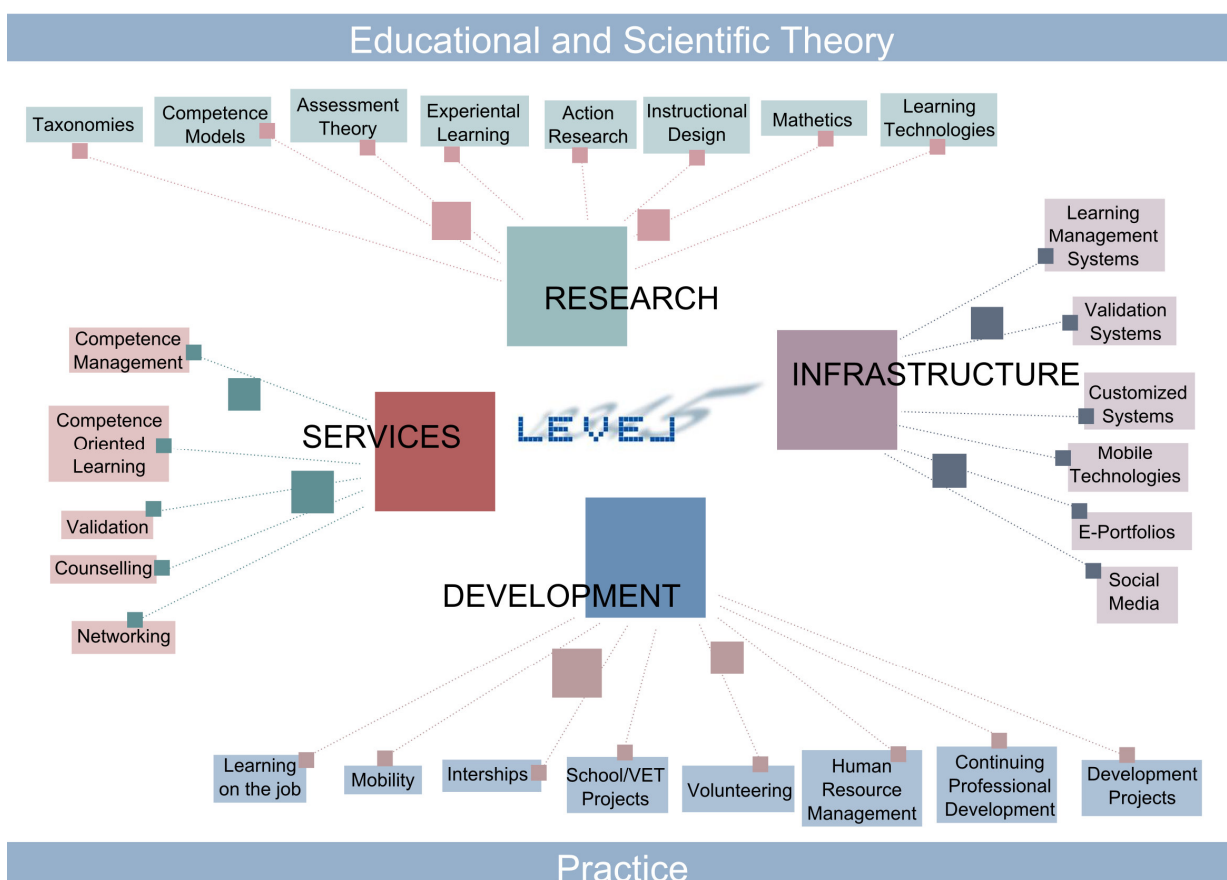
Educational and Scientific Theory

Taxonomies

Competence Models

Assessment Theory

Experiental Learning

Action Research

Instructional Design

Mathetics

Learning Technologies

RESEARCH

Learning Management Systems

Validation Systems

INFRASTRUCTURE

Customized Systems

Mobile Technologies

E-Portfolios

Social Media

Competence Management

Competence Oriented Learning

SERVICES

LEVEL5

Validation

Counselling

Networking

DEVELOPMENT

Learning on the job

Mobility

Interships

School/VET Projects

Volunteering

Human Resource Management

Continuing Professional Development

Development Projects

Practice